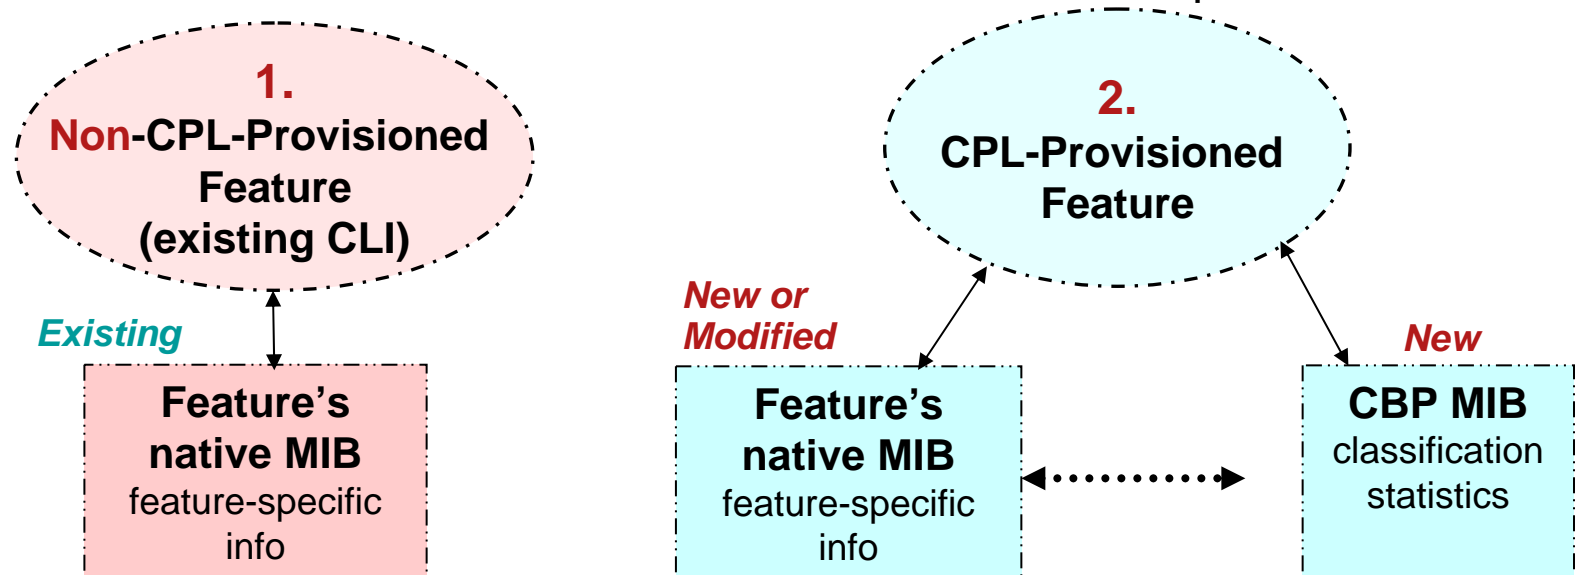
1.
Non-CPL-Provisioned Feature (existing CLI)

Existing

Feature's native MIB
feature-specific info

2.
CPL-Provisioned Feature

New or Modified

Feature's native MIB
feature-specific info

New

CBP MIB
classification statistics